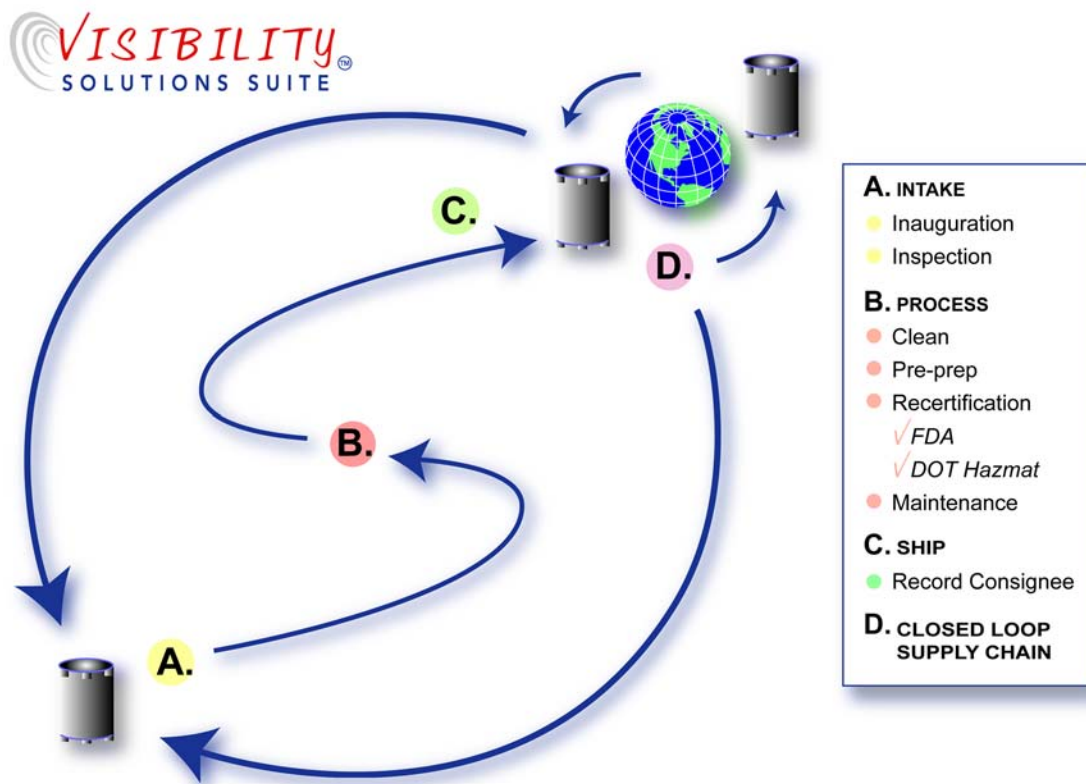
VISIBILITY
SOLUTIONS SUITE™

C.

D.

B.

A.

A. INTAKE
Inauguration
Inspection

B. PROCESS
Clean
Pre-prep
Recertification
√FDA
√DOT Hazmat
Maintenance

C. SHIP
Record Consignee

D. CLOSED LOOP SUPPLY CHAIN